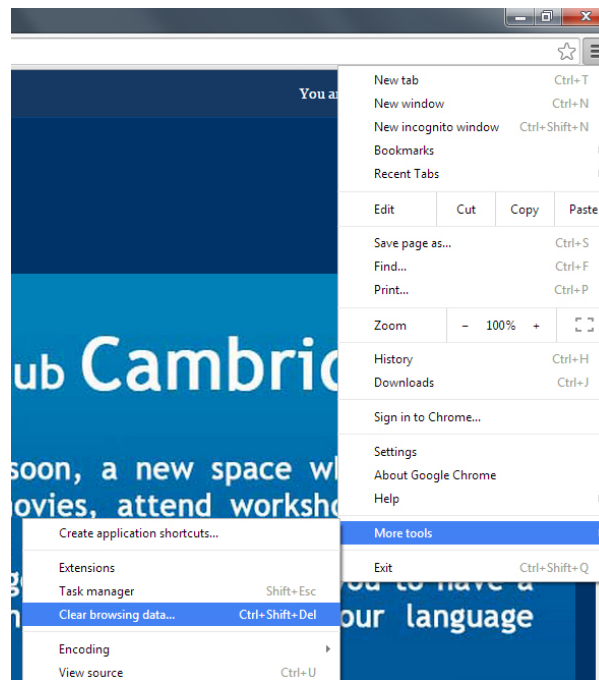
You a

ub Cambric

soon, a new space wl
novies, attend worksho

g ou to have a
n our language

New tab Ctrl+T
New window Ctrl+N
New incognito window Ctrl+Shift+N
Bookmarks
Recent Tabs

Edit Cut Copy Paste

Save page as... Ctrl+S
Find... Ctrl+F
Print... Ctrl+P

Zoom - 100% +

History Ctrl+H
Downloads Ctrl+J

Sign in to Chrome...

Settings
About Google Chrome
Help

More tools

Exit Ctrl+Shift+Q

Create application shortcuts...

Extensions
Task manager Shift+Esc
Clear browsing data... Ctrl+Shift+Del

Encoding
View source Ctrl+U